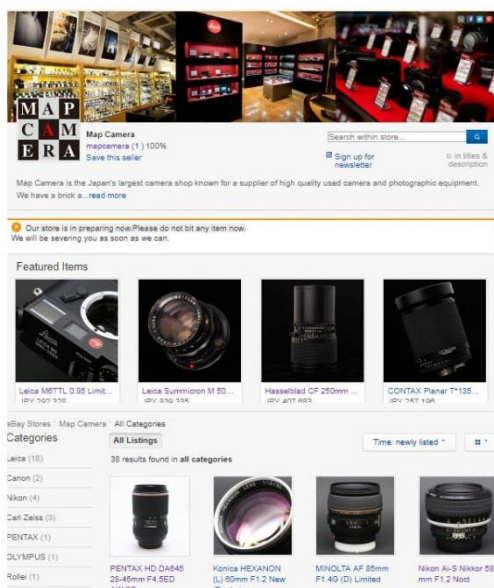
MAP
CAM
ERA

Map Camera
mapcamera ( 1 ) 100%
Save this seller

Search within store...
Sign up for newsletter
in titles & description

Map Camera is the Japan's largest camera shop known for a supplier of high quality used camera and photographic equipment. We have a brick a...read more

Our store is in preparing now.Please do not bit any item now.
We will be severing you as soon as we can.

Featured Items

Leica M6TTL 0.85 Limit...
JPY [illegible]

Leica Summicron M 50...
JPY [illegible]

Hasselblad CF 250mm ...
JPY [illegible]

CONTAX Planar T*135...
JPY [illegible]

eBay Stores > Map Camera > All Categories

Categories

All Listings

38 results found in all categories

Time: newly listed

Leica (18)
Canon (2)
Nikon (4)
Carl Zeiss (3)
PENTAX (1)
OLYMPUS (1)
Rollei (1)

PENTAX HD DA645 28-45mm F4.5ED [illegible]

Konica HEXANON (L) 60mm F1.2 New

MINOLTA AF 85mm F1.4G (D) Limited

Nikon Ai-S Nikkor 58 mm F1.2 Noct